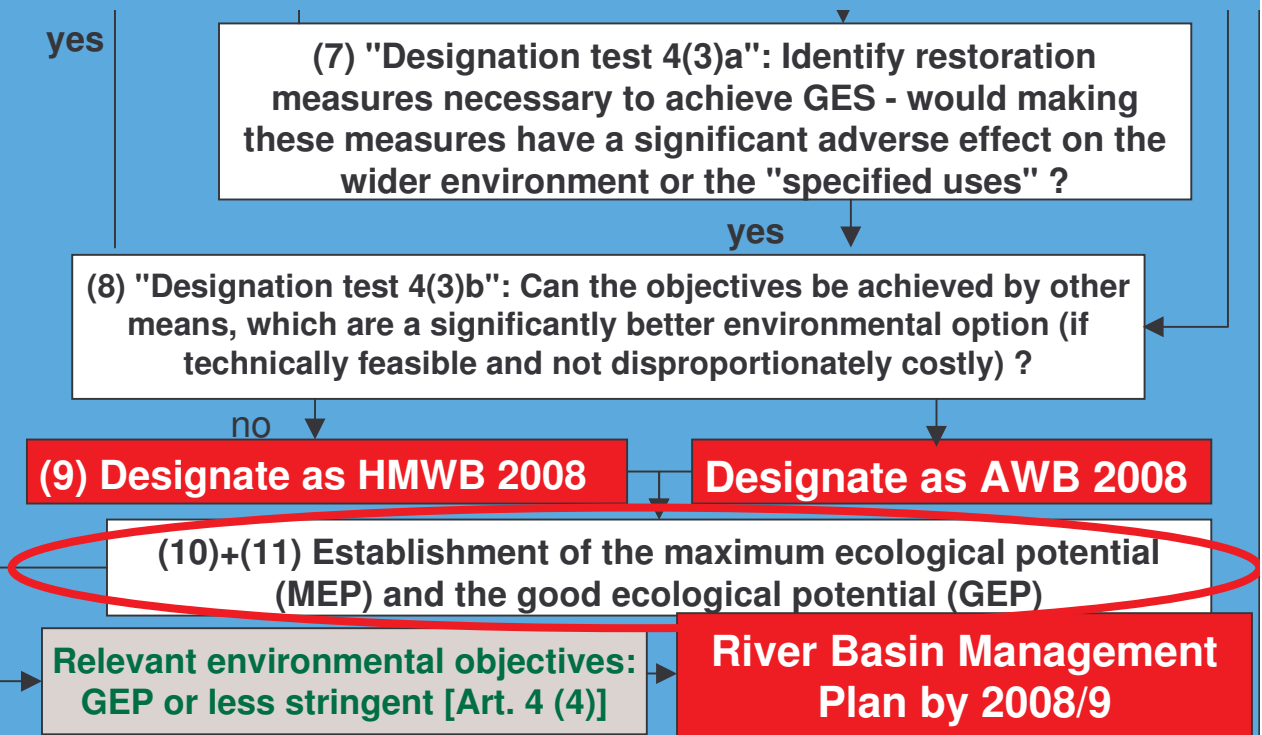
yes

(7) "Designation test 4(3)a": Identify restoration measures necessary to achieve GES - would making these measures have a significant adverse effect on the wider environment or the "specified uses" ?

yes

(8) "Designation test 4(3)b": Can the objectives be achieved by other means, which are a significantly better environmental option (if technically feasible and not disproportionately costly) ?

no

(9) Designate as HMWB 2008

Designate as AWB 2008

(10)+(11) Establishment of the maximum ecological potential (MEP) and the good ecological potential (GEP)

Relevant environmental objectives: GEP or less stringent [Art. 4 (4)]

River Basin Management Plan by 2008/9